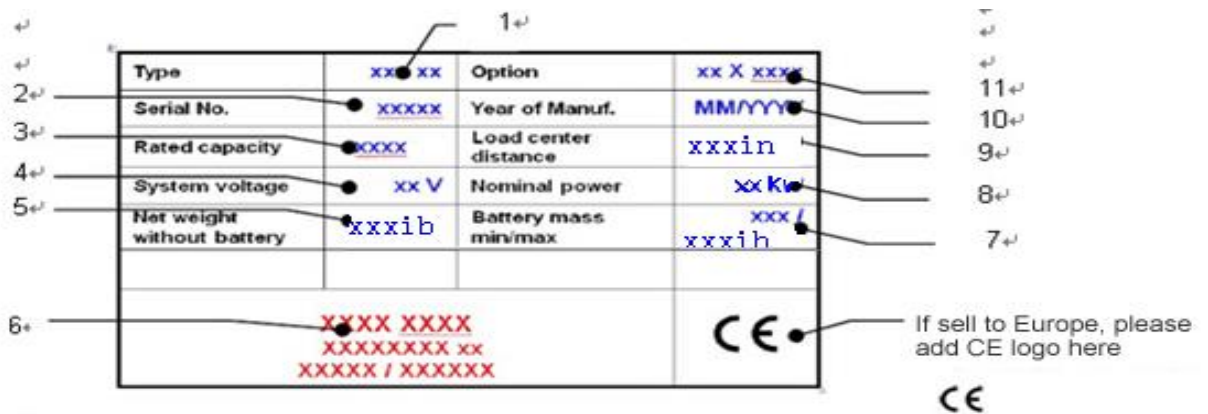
1

2
3
4
5

| Type | xx xx | Option | xx X xxxx |
|---|---|---|---|
| Serial No. | xxxxx | Year of Manuf. | MM/YYYY |
| Rated capacity | xxxx | Load center distance | xxxin |
| System voltage | xx V | Nominal power | xx Kw |
| Net weight without battery | xxxib | Battery mass min/max | xxx / xxxih |
| | | | |

11
10
9
8
7

6

XXXX XXXX
XXXXXXXX xx
XXXXX / XXXXXX

CE

If sell to Europe, please add CE logo here

CE